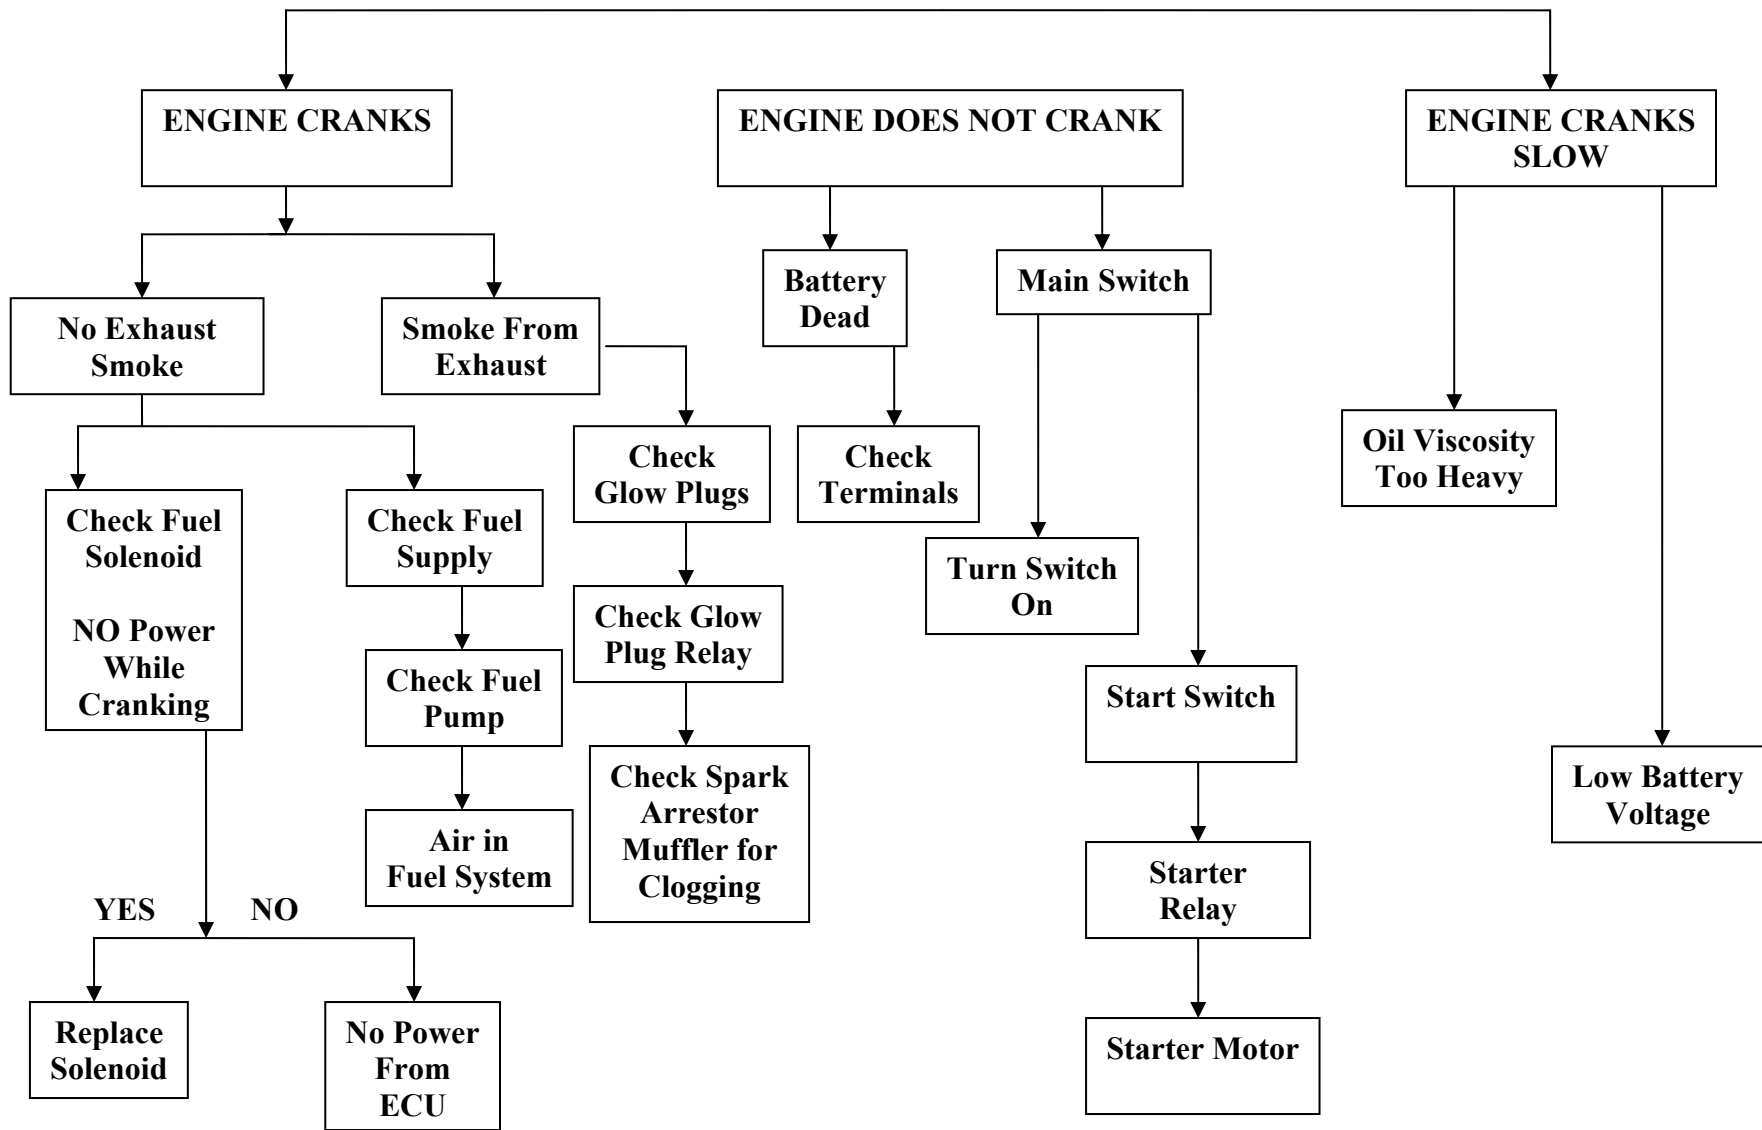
ENGINE CRANKS

ENGINE DOES NOT CRANK

ENGINE CRANKS SLOW

No Exhaust Smoke

Smoke From Exhaust

Check Fuel Solenoid

NO Power While Cranking

YES

NO

Replace Solenoid

No Power From ECU

Check Fuel Supply

Check Fuel Pump

Air in Fuel System

Check Glow Plugs

Check Glow Plug Relay

Check Spark Arrestor Muffler for Clogging

Battery Dead

Check Terminals

Main Switch

Turn Switch On

Start Switch

Starter Relay

Starter Motor

Oil Viscosity Too Heavy

Low Battery Voltage